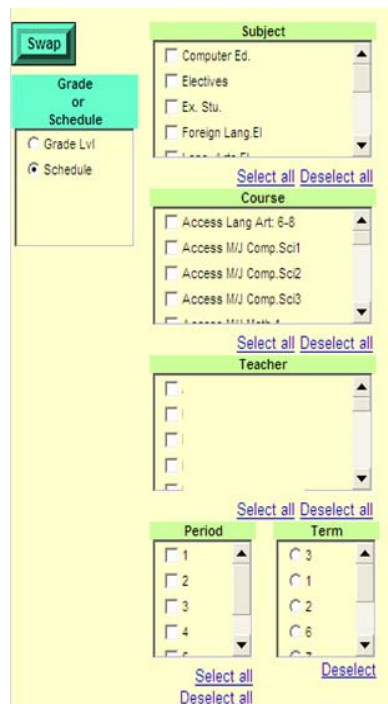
Swap

Grade or Schedule

Grade Lvl

Schedule

Subject

Computer Ed.

Electives

Ex. Stu.

Foreign Lang.El

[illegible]

Select all Deselect all

Course

Access Lang Art: 6-8

Access M/J Comp.Sci1

Access M/J Comp.Sci2

Access M/J Comp.Sci3

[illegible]

Select all Deselect all

Teacher

Select all Deselect all

Period

1

2

3

4

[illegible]

Select all

Deselect all

Term

3

1

2

6

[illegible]

Deselect